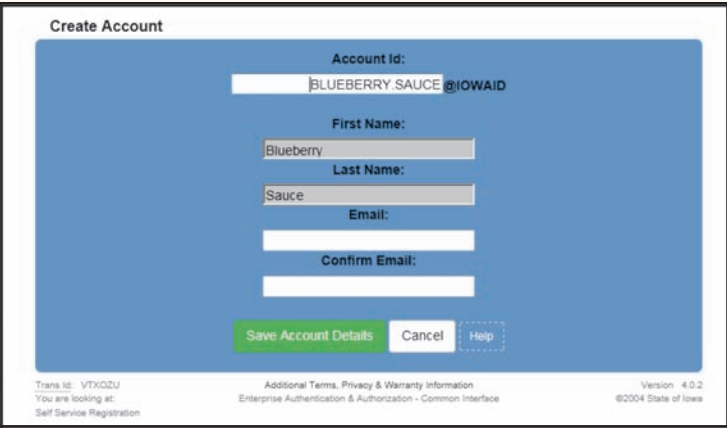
Create Account

Account Id:

BLUEBERRY.SAUCE @IOWAID

First Name:

Blueberry

Last Name:

Sauce

Email:

Confirm Email:

Save Account Details

Cancel

Help

Trans Id: VTXOZU
You are looking at:
Self Service Registration

Additional Terms, Privacy & Warranty Information
Enterprise Authentication & Authorization - Common Interface

Version 4.0.2
©2004 State of Iowa